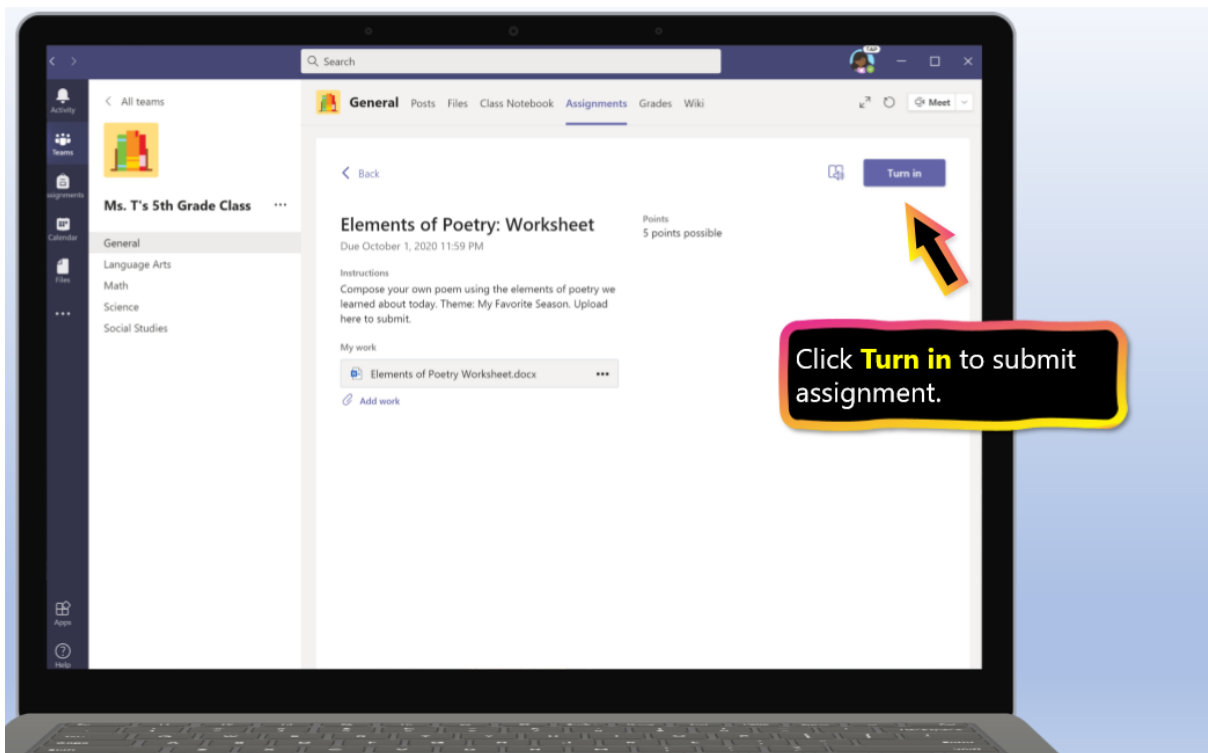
Search

Activity
Teams
Assignments
Calendar
Files
...
Apps
Help

< All teams

Ms. T's 5th Grade Class ...

General
Language Arts
Math
Science
Social Studies

General Posts Files Class Notebook Assignments Grades Wiki

Meet

< Back

Turn in

Elements of Poetry: Worksheet
Due October 1, 2020 11:59 PM

Points
5 points possible

Instructions
Compose your own poem using the elements of poetry we learned about today. Theme: My Favorite Season. Upload here to submit.

My work
Elements of Poetry Worksheet.docx ...
Add work

Click Turn in to submit assignment.